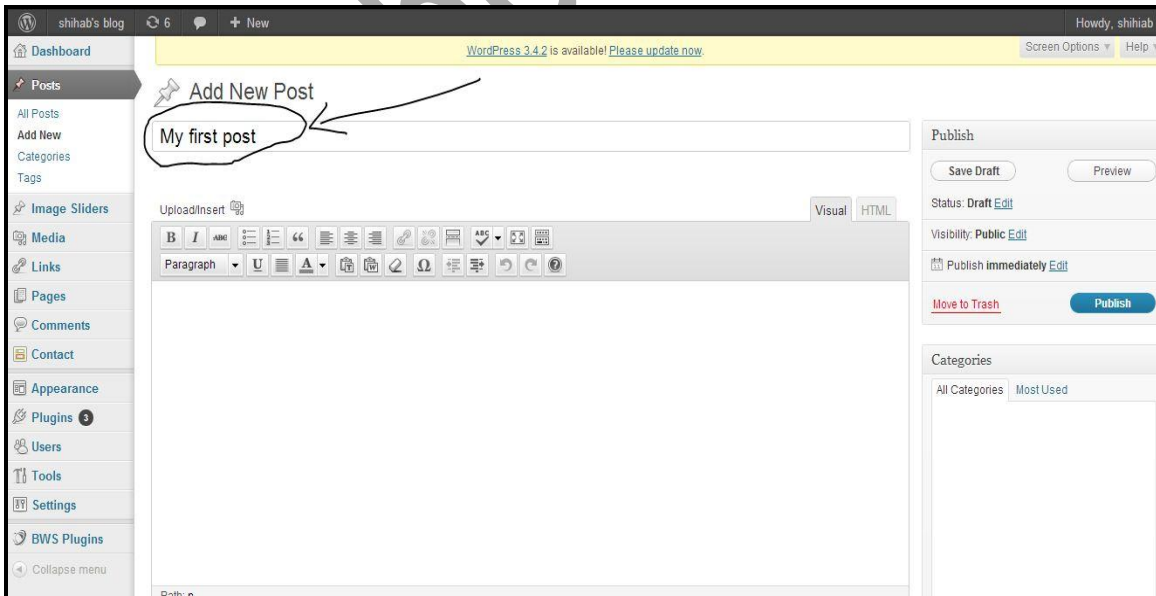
shihab's blog 6 + New Howdy, shihab

Dashboard

WordPress 3.4.2 is available! Please update now.

Screen Options Help

Posts

All Posts
Add New
Categories
Tags

Image Sliders
Media
Links
Pages
Comments
Contact
Appearance
Plugins 3
Users
Tools
Settings
BWS Plugins
Collapse menu

Add New Post

My first post

Upload/Insert

Visual HTML

Paragraph

Path: p

Publish

Save Draft
Preview

Status: Draft Edit

Visibility: Public Edit

Publish immediately Edit

Move to Trash
Publish

Categories

All Categories Most Used